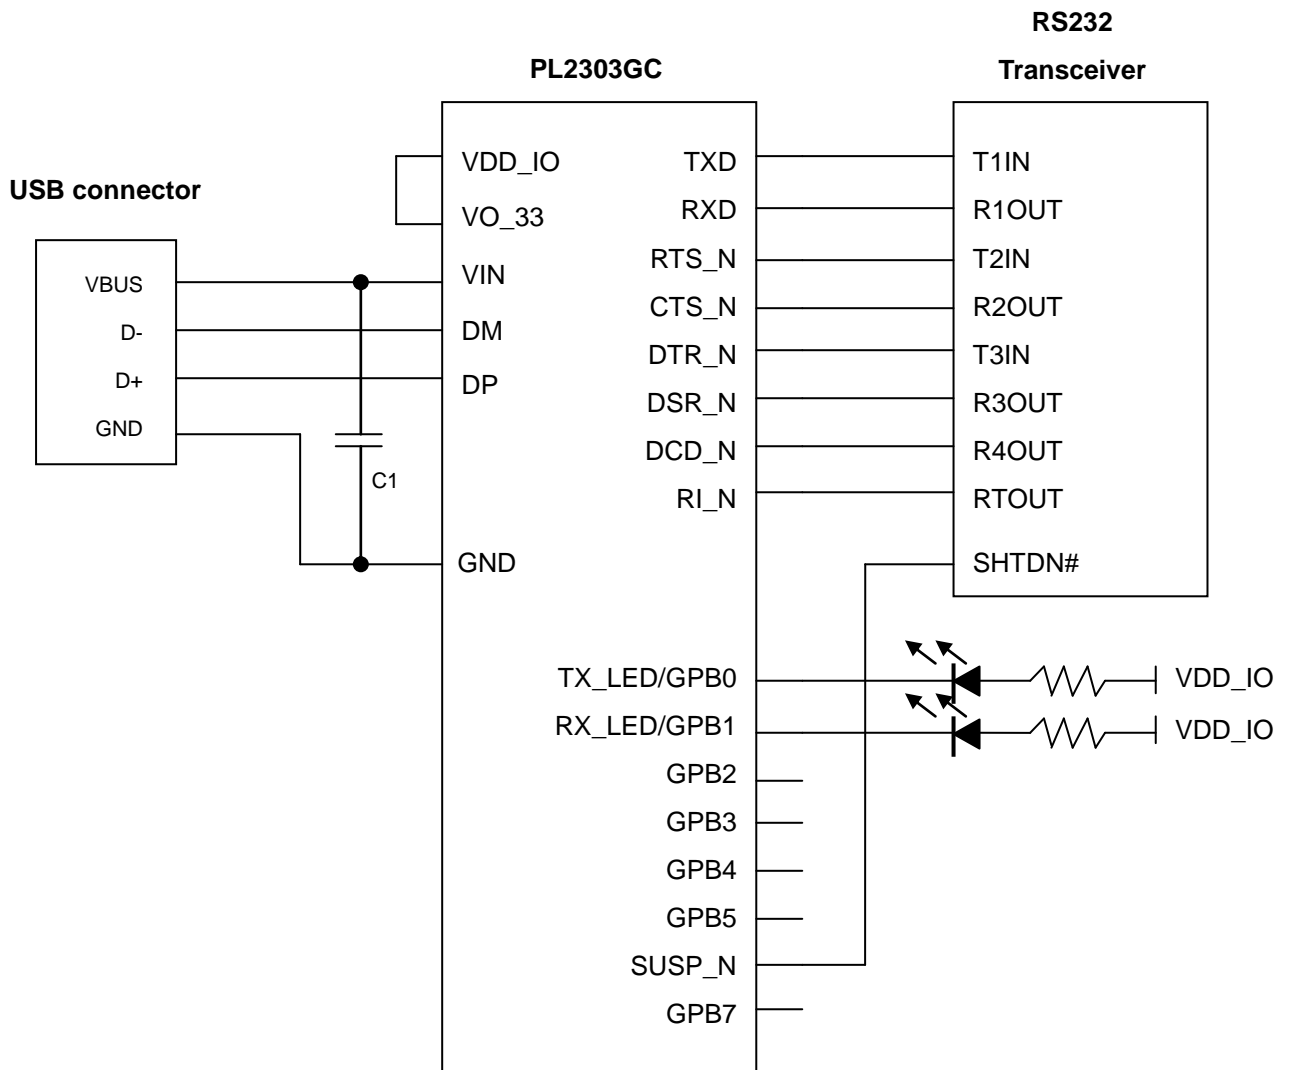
RS232
Transceiver

PL2303GC

USB connector

VBUS
D-
D+
GND

C1

VDD_IO
VO_33
VIN
DM
DP
GND

TXD
RXD
RTS_N
CTS_N
DTR_N
DSR_N
DCD_N
RI_N

T1IN
R1OUT
T2IN
R2OUT
T3IN
R3OUT
R4OUT
RTOUT
SHTDN#

TX_LED/GPB0
RX_LED/GPB1
GPB2
GPB3
GPB4
GPB5
SUSP_N
GPB7

VDD_IO
VDD_IO